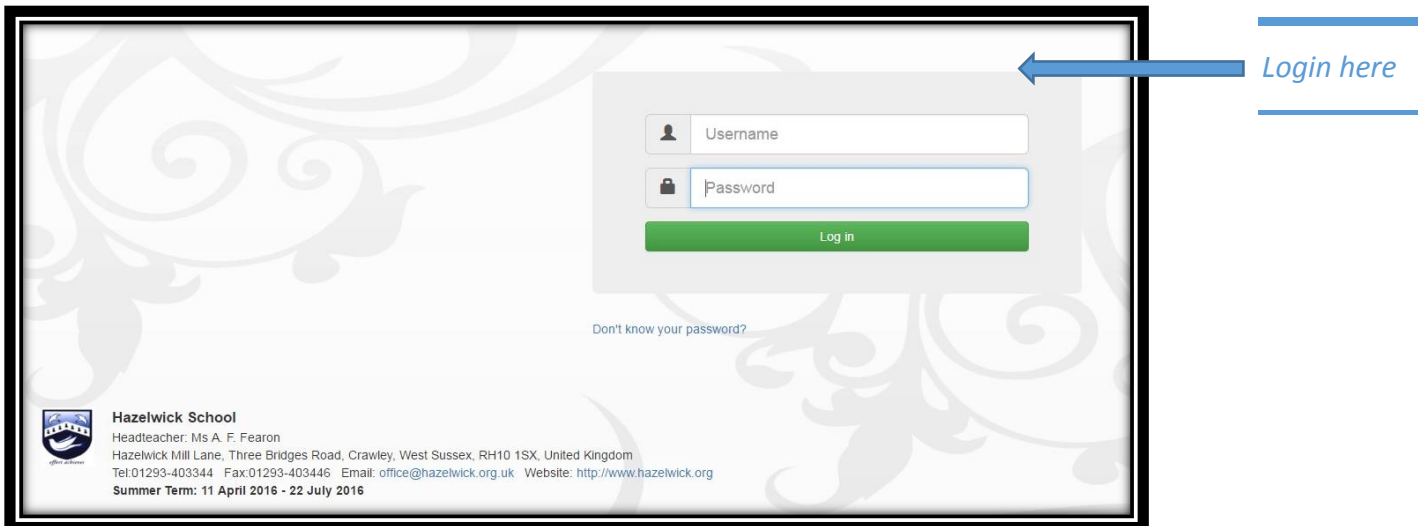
Username

Password

Log in

Don't know your password?

Login here

effort achieves

Hazelwick School
Headteacher: Ms A. F. Fearon
Hazelwick Mill Lane, Three Bridges Road, Crawley, West Sussex, RH10 1SX, United Kingdom
Tel:01293-403344 Fax:01293-403446 Email: office@hazelwick.org.uk Website: http://www.hazelwick.org
Summer Term: 11 April 2016 - 22 July 2016